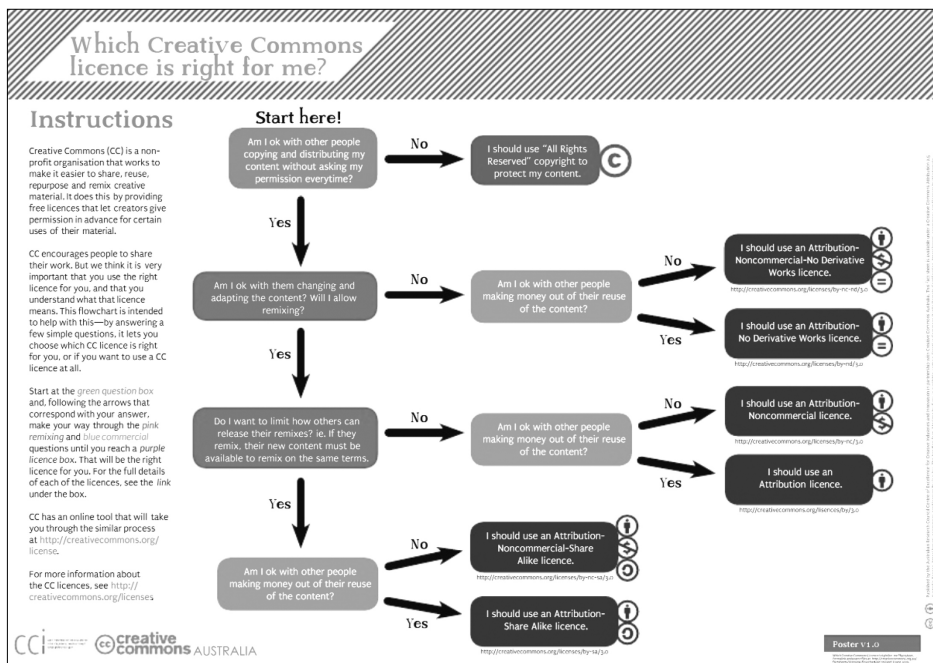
Which Creative Commons licence is right for me?

Instructions

Creative Commons (CC) is a nonprofit organisation that works to make it easier to share, reuse, repurpose and remix creative material. It does this by providing free licences that let creators give permission in advance for certain uses of their material.

CC encourages people to share their work. But we think it is very important that you use the right licence for you, and that you understand what that licence means. This flowchart is intended to help with this—by answering a few simple questions, it lets you choose which CC licence is right for you, or if you want to use a CC licence at all.

Start at the green question box and, following the arrows that correspond with your answer, make your way through the pink remixing and blue commercial questions until you reach a purple licence box. That will be the right licence for you. For the full details of each of the licences, see the link under the box.

CC has an online tool that will take you through the similar process at http://creativecommons.org/license.

For more information about the CC licences, see http://creativecommons.org/licenses.

Start here!

Am I ok with other people copying and distributing my content without asking my permission everytime?

No

I should use "All Rights Reserved" copyright to protect my content.

Yes

Am I ok with them changing and adapting the content? Will I allow remixing?

No

Am I ok with other people making money out of their reuse of the content?

No

I should use an Attribution-Noncommercial-No Derivative Works licence.

http://creativecommons.org/licenses/by-nc-nd/3.0

Yes

I should use an Attribution-No Derivative Works licence.

http://creativecommons.org/licenses/by-nd/3.0

Yes

Do I want to limit how others can release their remixes? ie. If they remix, their new content must be available to remix on the same terms.

No

Am I ok with other people making money out of their reuse of the content?

No

I should use an Attribution-Noncommercial licence.

http://creativecommons.org/licenses/by-nc/3.0

Yes

I should use an Attribution licence.

http://creativecommons.org/licenses/by/3.0

Yes

Am I ok with other people making money out of their reuse of the content?

No

I should use an Attribution-Noncommercial-Share Alike licence.

http://creativecommons.org/licenses/by-nc-sa/3.0

Yes

I should use an Attribution-Share Alike licence.

http://creativecommons.org/licenses/by-sa/3.0

CCi

creative commons AUSTRALIA

Poster v1.0